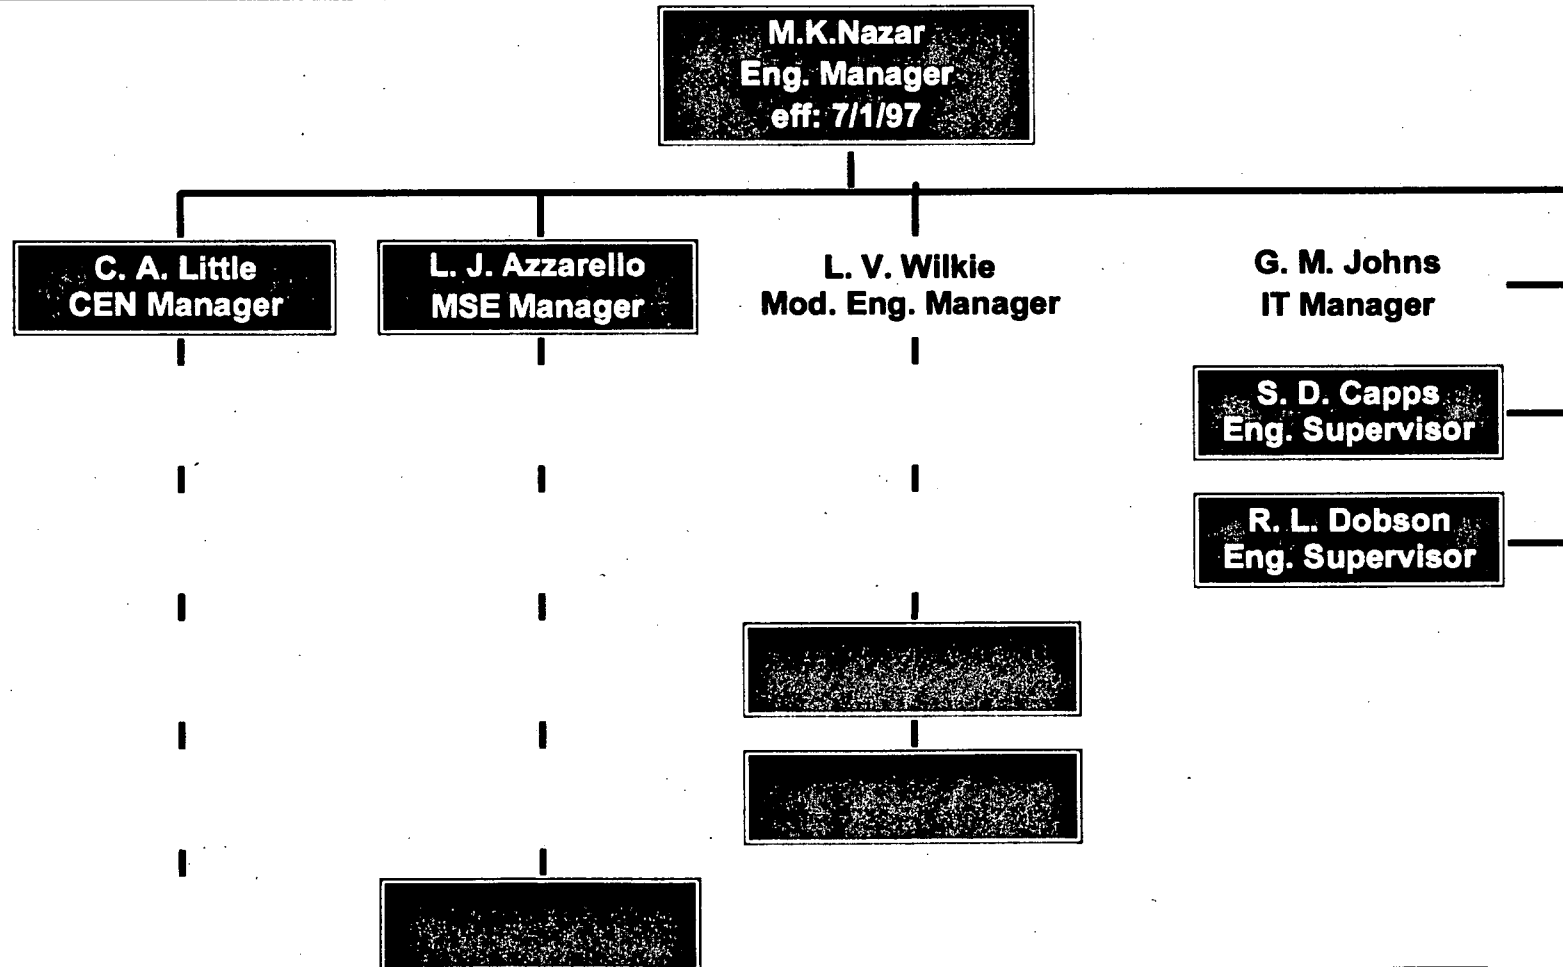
M.K.Nazar
Eng. Manager
eff: 7/1/97

C. A. Little
CEN Manager

L. J. Azzarello
MSE Manager

L. V. Wilkie
Mod. Eng. Manager

G. M. Johns
IT Manager

S. D. Capps
Eng. Supervisor

R. L. Dobson
Eng. Supervisor